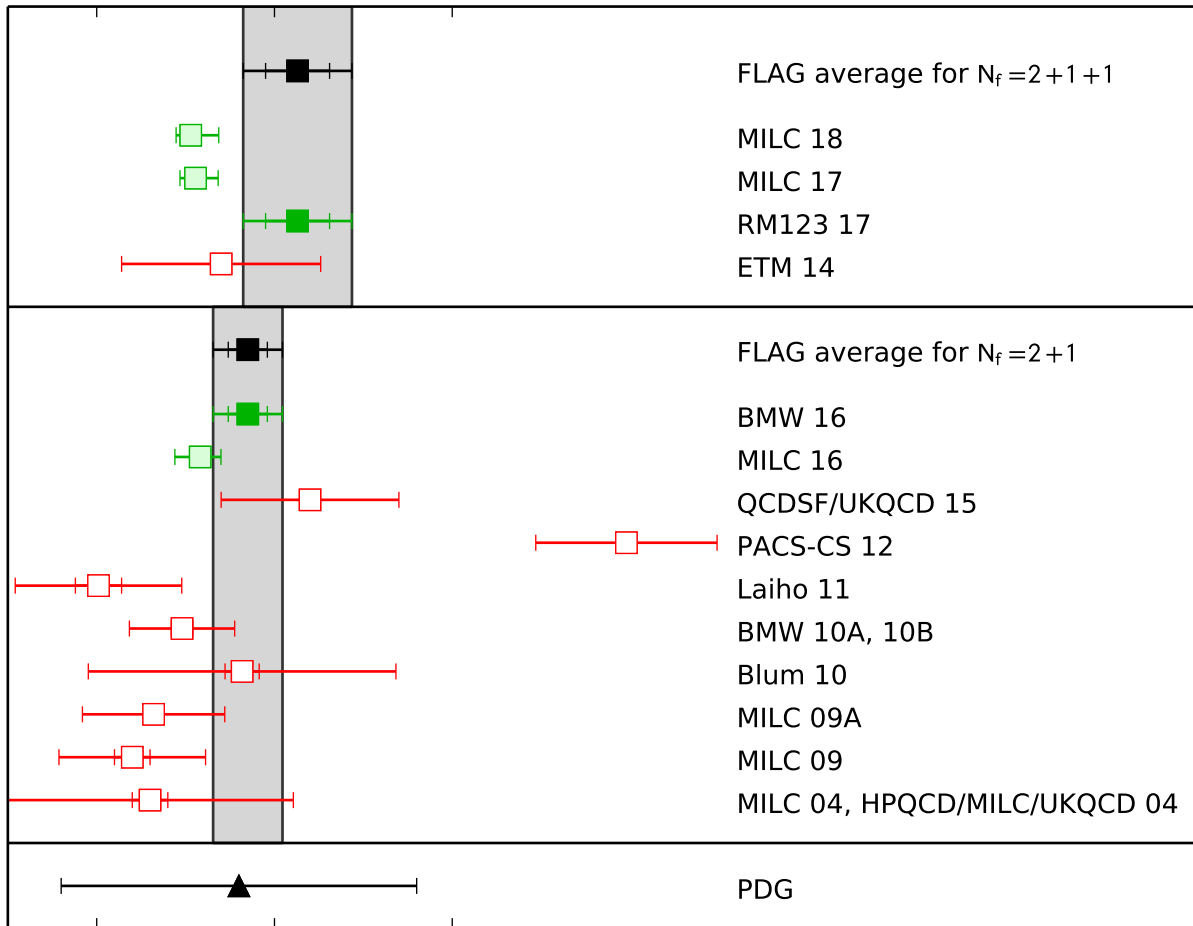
FLAG average for $N_f = 2+1+1$

MILC 18

MILC 17

RM123 17

ETM 14

FLAG average for $N_f = 2+1$

BMW 16

MILC 16

QCDSF/UKQCD 15

PACS-CS 12

Laiho 11

BMW 10A, 10B

Blum 10

MILC 09A

MILC 09

MILC 04, HPQCD/MILC/UKQCD 04

PDG